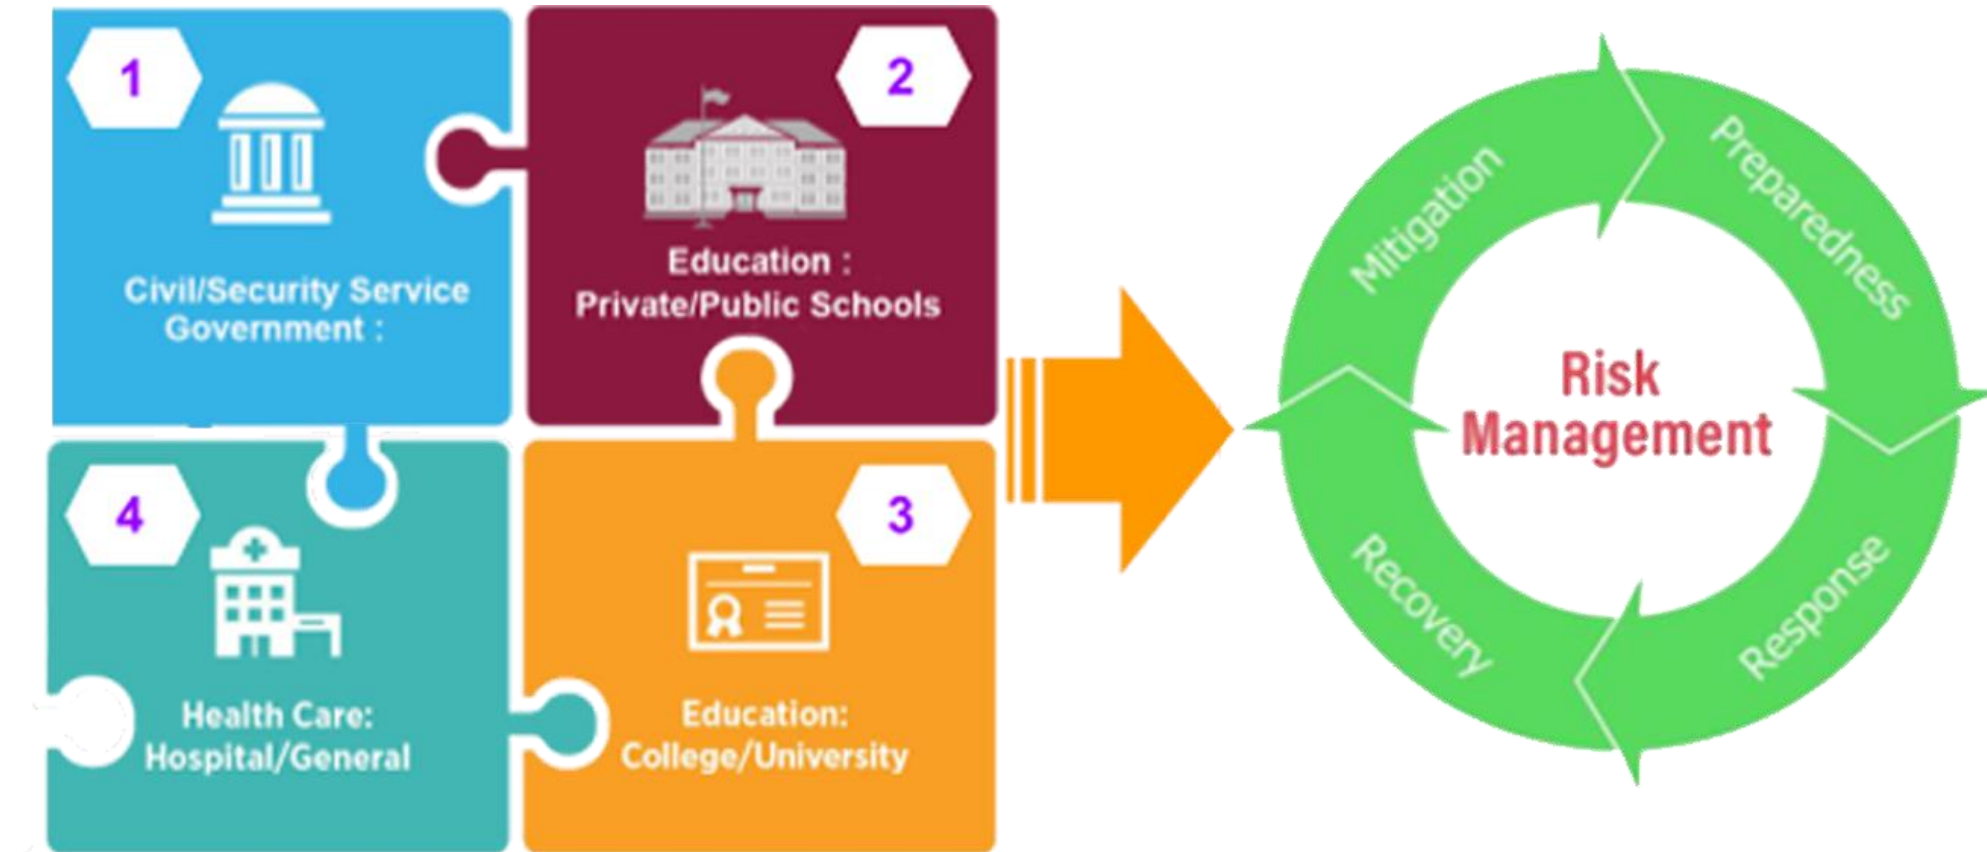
1

Civil/Security Service Government :

2

Education : Private/Public Schools

4

Health Care: Hospital/General

3

Education: College/University

Mitigation

Preparedness

Response

Recovery

Risk Management